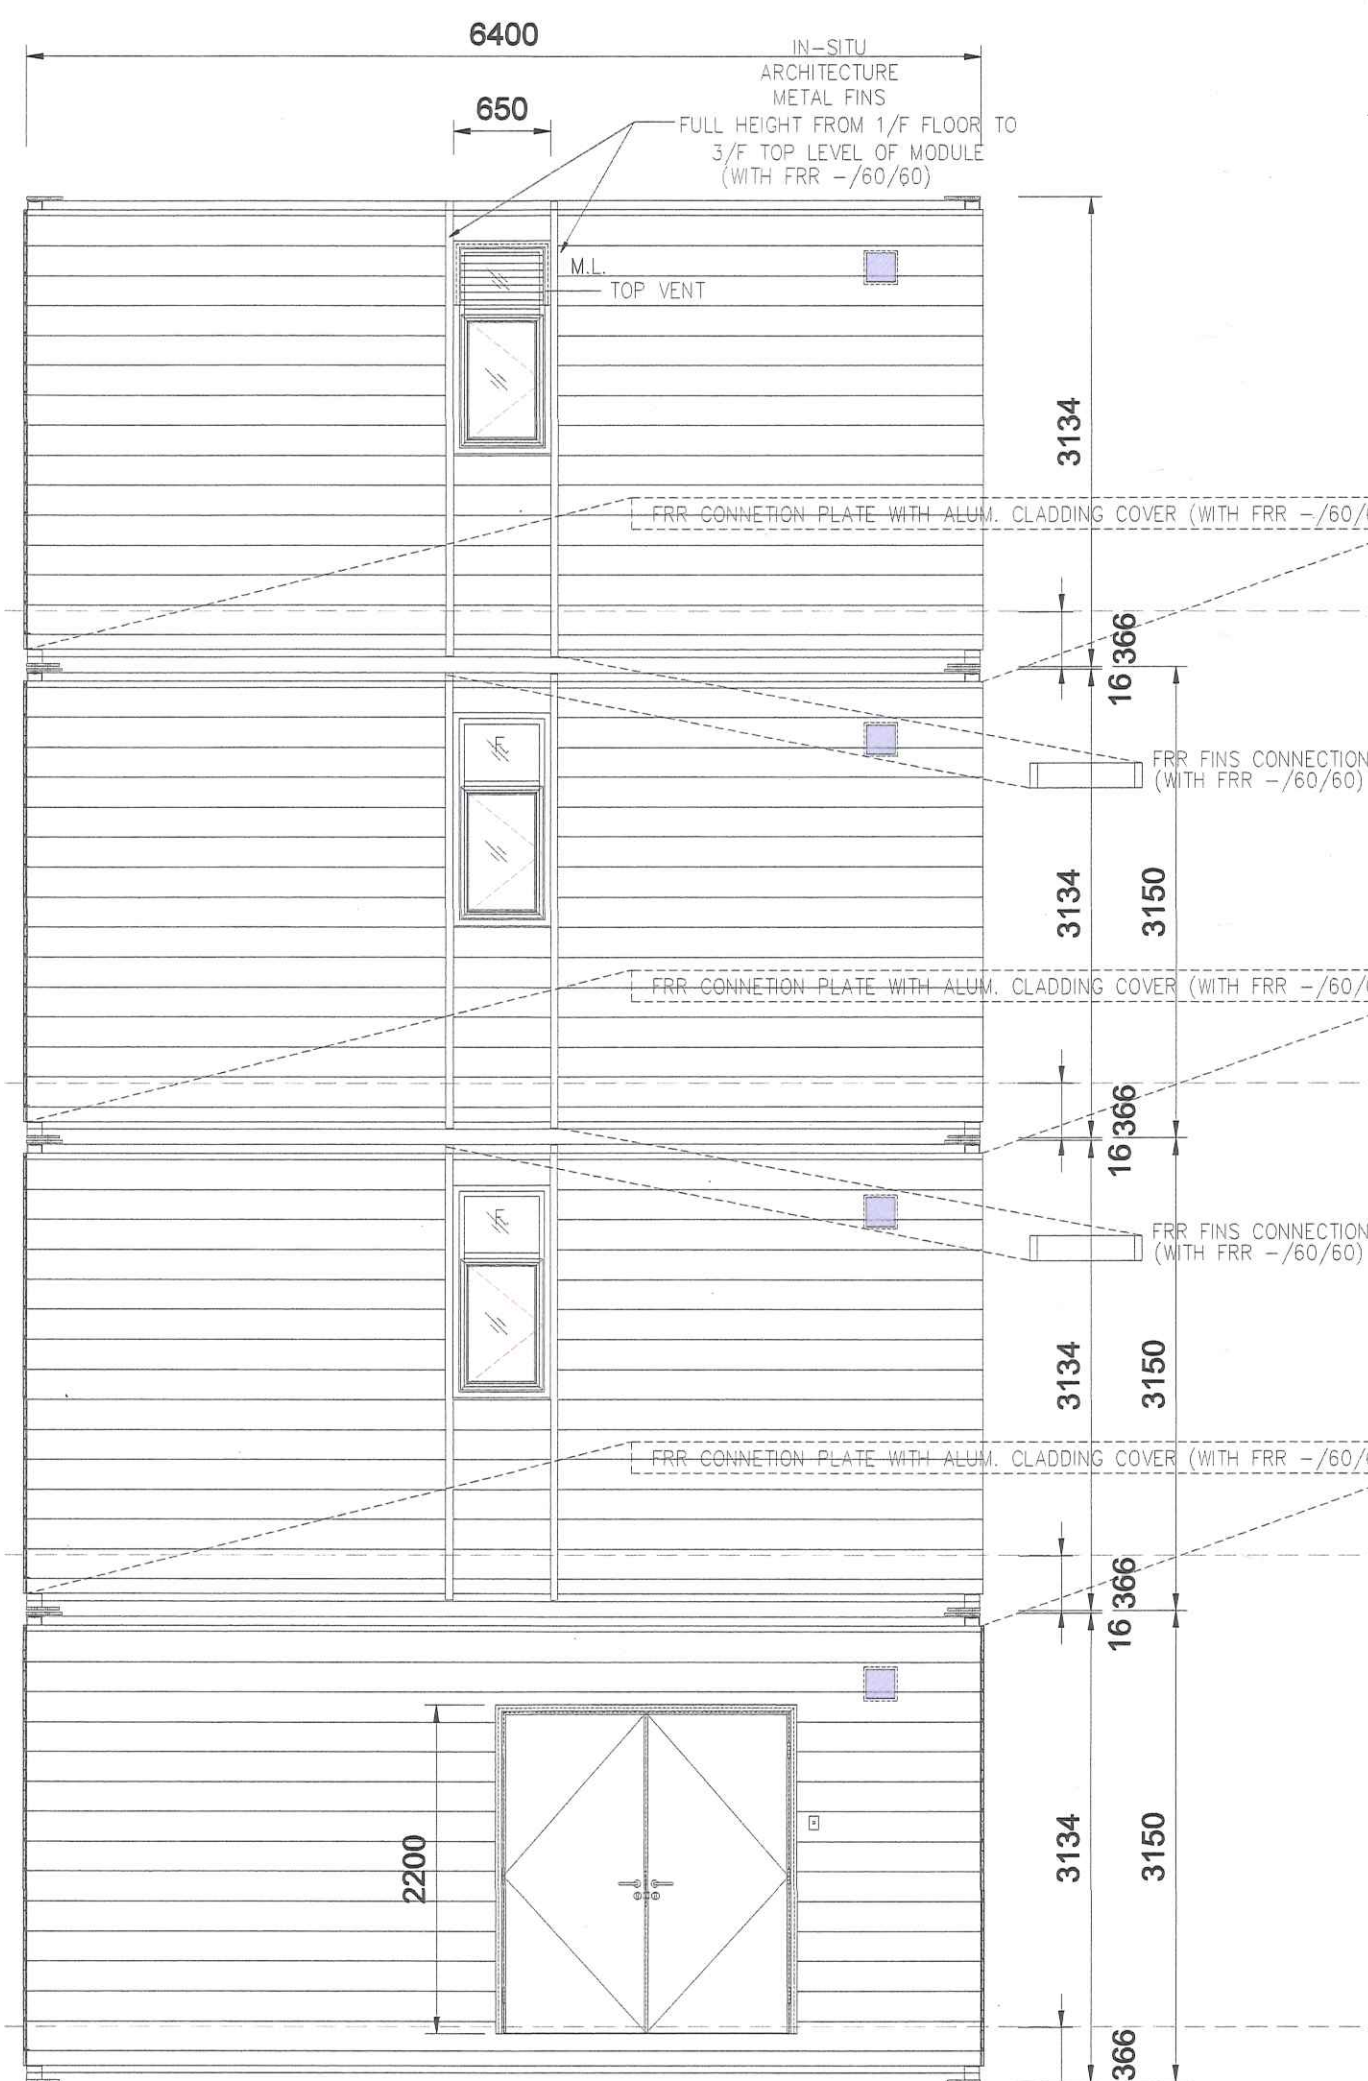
6400

650

IN-SITU ARCHITECTURE METAL FINS FULL HEIGHT FROM 1/F FLOOR TO 3/F TOP LEVEL OF MODULE (WITH FRR -/60/60)

M.L.

TOP VENT

3134

FRR CONNETION PLATE WITH ALUM. CLADDING COVER (WITH FRR -/60/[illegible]

366

16

FRR FINS CONNECTION (WITH FRR -/60/60)

3134

3150

FRR CONNETION PLATE WITH ALUM. CLADDING COVER (WITH FRR -/60/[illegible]

366

16

FRR FINS CONNECTION (WITH FRR -/60/60)

3134

3150

FRR CONNETION PLATE WITH ALUM. CLADDING COVER (WITH FRR -/60/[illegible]

366

16

2200

3134

3150

366